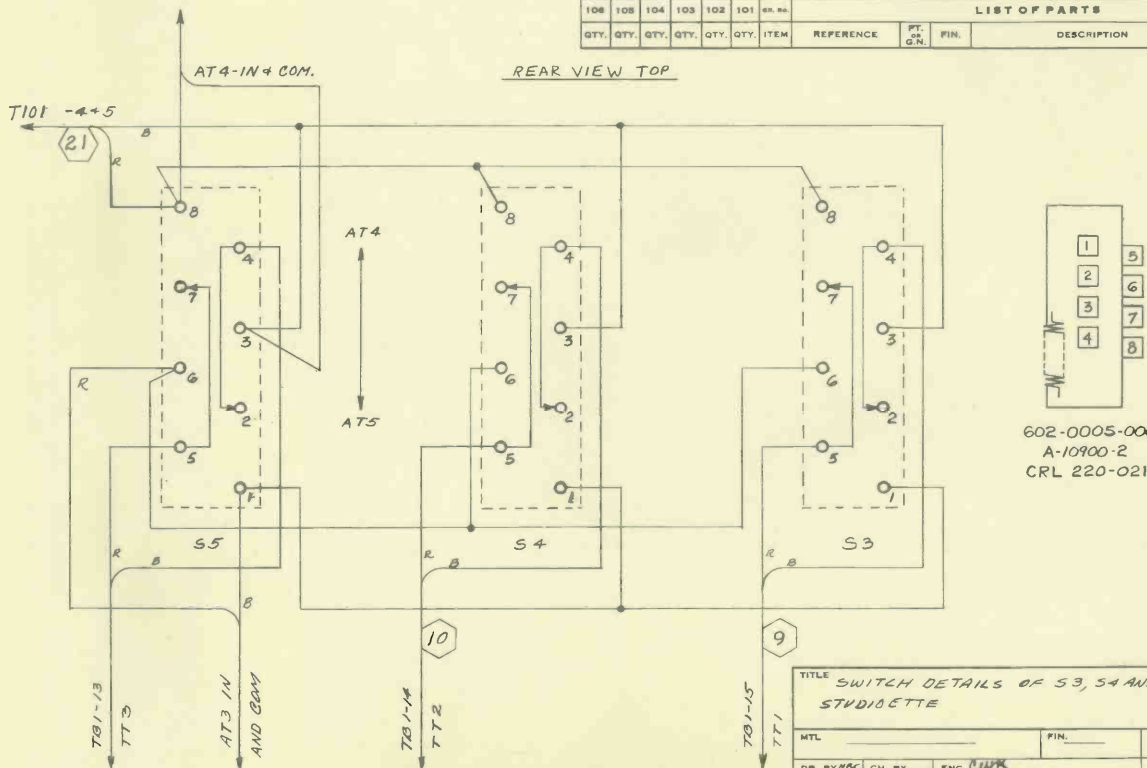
| 106 | 105 | 104 | 103 | 102 | 101 | CR. NO. | LIST OF PARTS | | | |
|---|---|---|---|---|---|---|---|---|---|---|
| QTY. | QTY. | QTY. | QTY. | QTY. | QTY. | ITEM | REFERENCE | PT. OR G.N. | FIN. | DESCRIPTION |

AT4-IN & COM.

REAR VIEW TOP

T101 -4+5

21

B

R

8

4

7

3

6

2

5

1

AT4

AT5

R

S5

R B

B

8

4

7

3

6

2

5

1

S4

R B

8

4

7

3

6

2

5

1

S3

R B

1 5
2 6
3 7
4 8

602-0005-00
A-10900-2
CRL 220-021

10

9

TB1-13
TT3

AT3 IN
AND COM

TB1-14
TT2

TB1-15
TT1

TITLE SWITCH DETAILS OF S3, S4 AN
STUDIOETTE

MTL

FIN.

DR. BY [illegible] CH. BY ENG. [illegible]